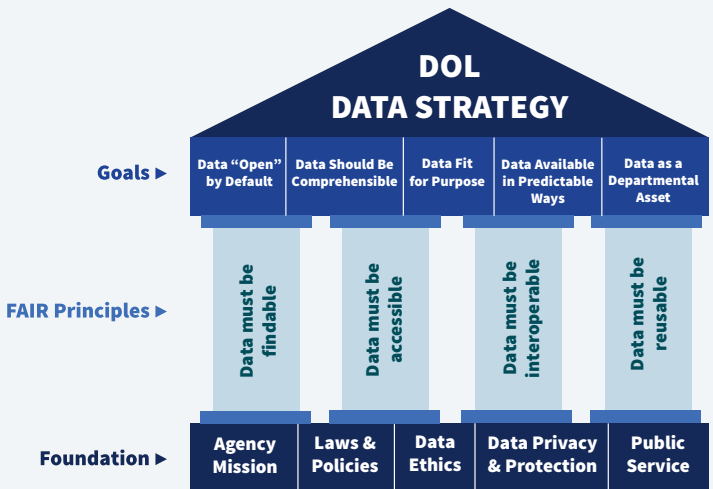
DOL
DATA STRATEGY

Goals ▸

Data “Open” by Default

Data Should Be Comprehensible

Data Fit for Purpose

Data Available in Predictable Ways

Data as a Departmental Asset

FAIR Principles ▸

Data must be findable

Data must be accessible

Data must be interoperable

Data must be reusable

Foundation ▸

Agency Mission

Laws & Policies

Data Ethics

Data Privacy & Protection

Public Service